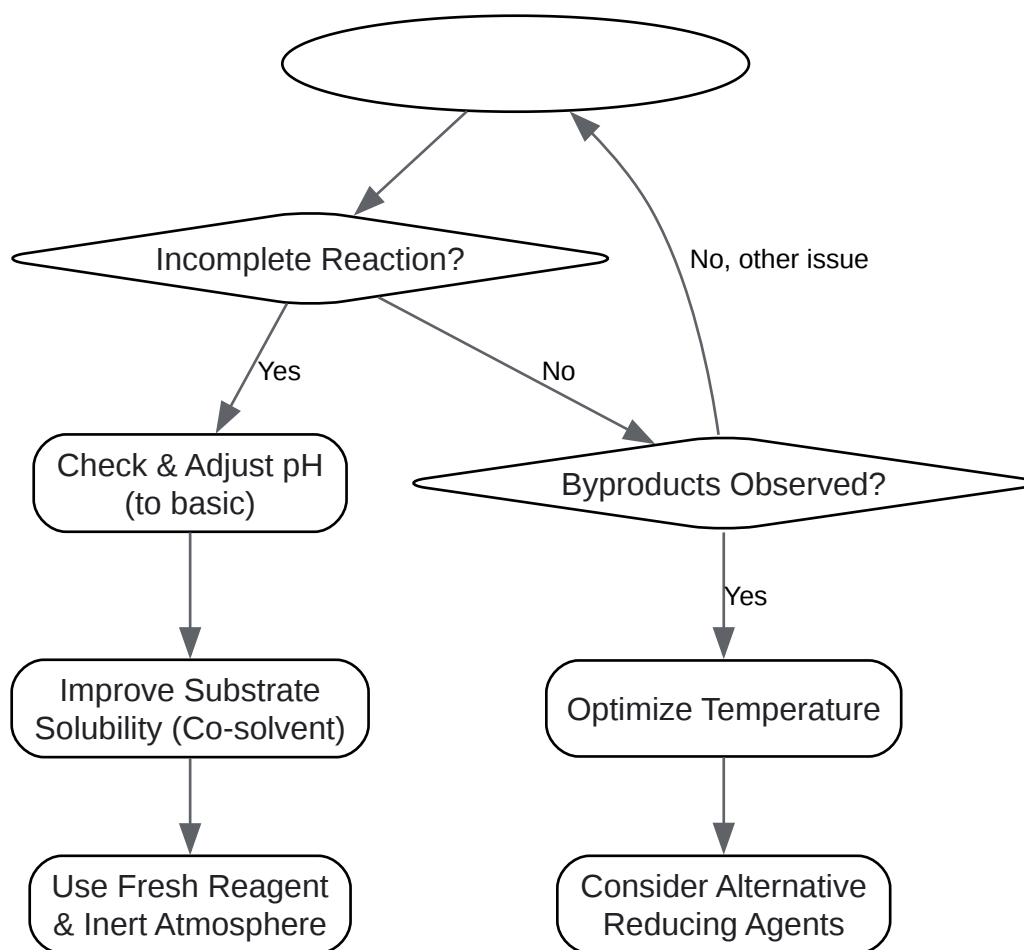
Incomplete Reaction?

No, other issue

Yes

No

Check & Adjust pH (to basic)

Byproducts Observed?

Yes

Improve Substrate Solubility (Co-solvent)

Optimize Temperature

Use Fresh Reagent & Inert Atmosphere

Consider Alternative Reducing Agents